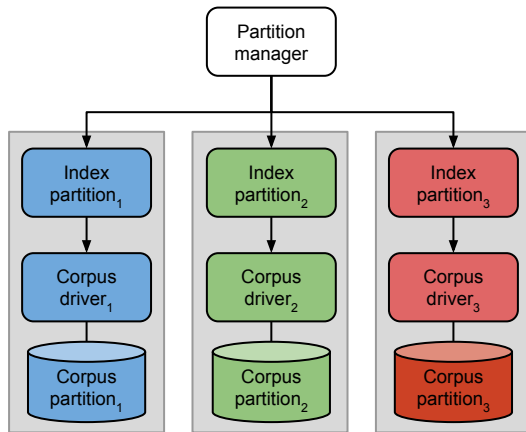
Partition manager

Index partition$_1$

Corpus driver$_1$

Corpus partition$_1$

Index partition$_2$

Corpus driver$_2$

Corpus partition$_2$

Index partition$_3$

Corpus driver$_3$

Corpus partition$_3$